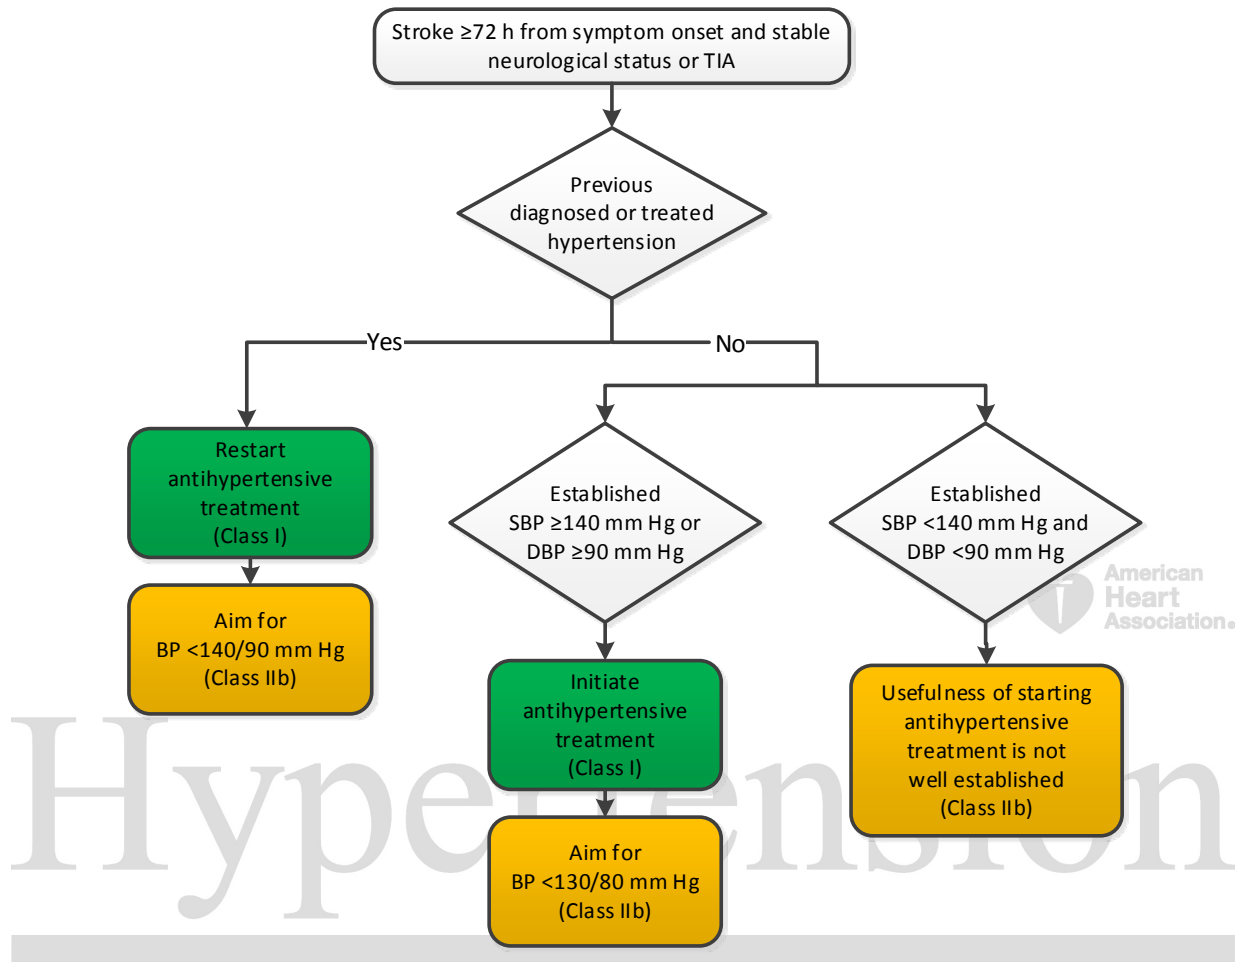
Stroke ≥72 h from symptom onset and stable neurological status or TIA

Previous diagnosed or treated hypertension

Yes

No

Restart antihypertensive treatment (Class I)

Aim for BP <140/90 mm Hg (Class IIb)

Established SBP ≥140 mm Hg or DBP ≥90 mm Hg

Initiate antihypertensive treatment (Class I)

Aim for BP <130/80 mm Hg (Class IIb)

Established SBP <140 mm Hg and DBP <90 mm Hg

Usefulness of starting antihypertensive treatment is not well established (Class IIb)

American Heart Association.

Hypertension